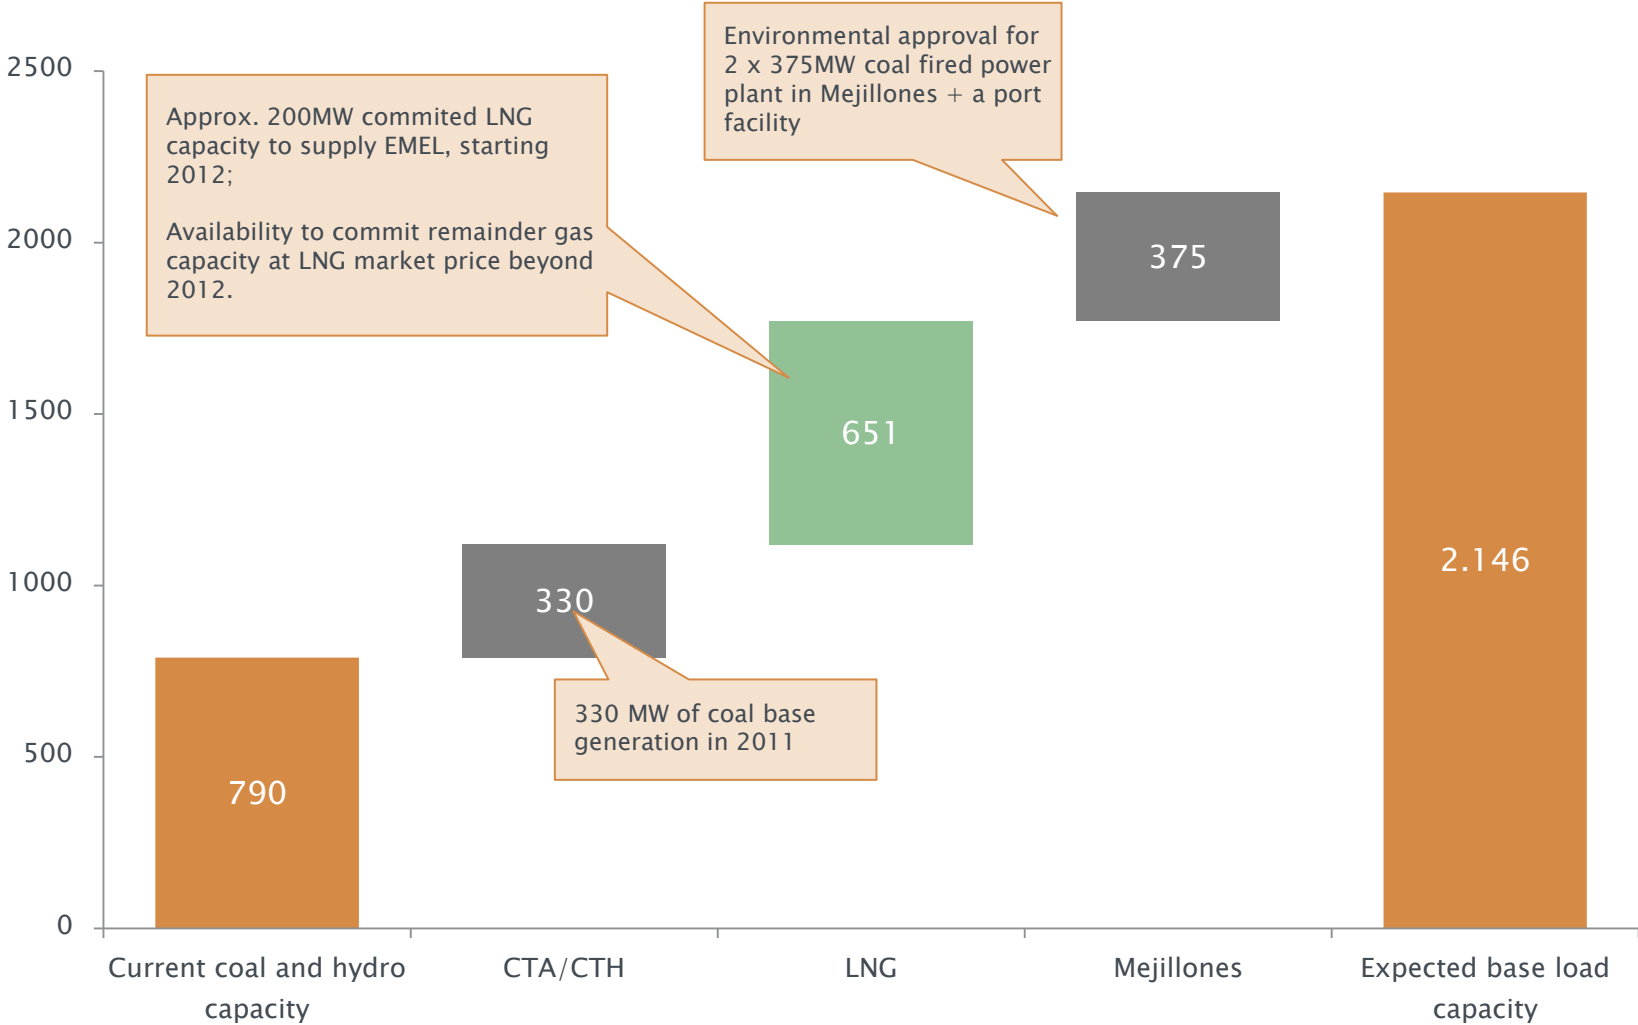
Environmental approval for 2 x 375MW coal fired power plant in Mejillones + a port facility

2500

Approx. 200MW commited LNG capacity to supply EMEL, starting 2012;

Availability to commit remainder gas capacity at LNG market price beyond 2012.

2000

375

1500

651

1000

330

2.146

330 MW of coal base generation in 2011

500

790

0

Current coal and hydro capacity

CTA/CTH

LNG

Mejillones

Expected base load capacity